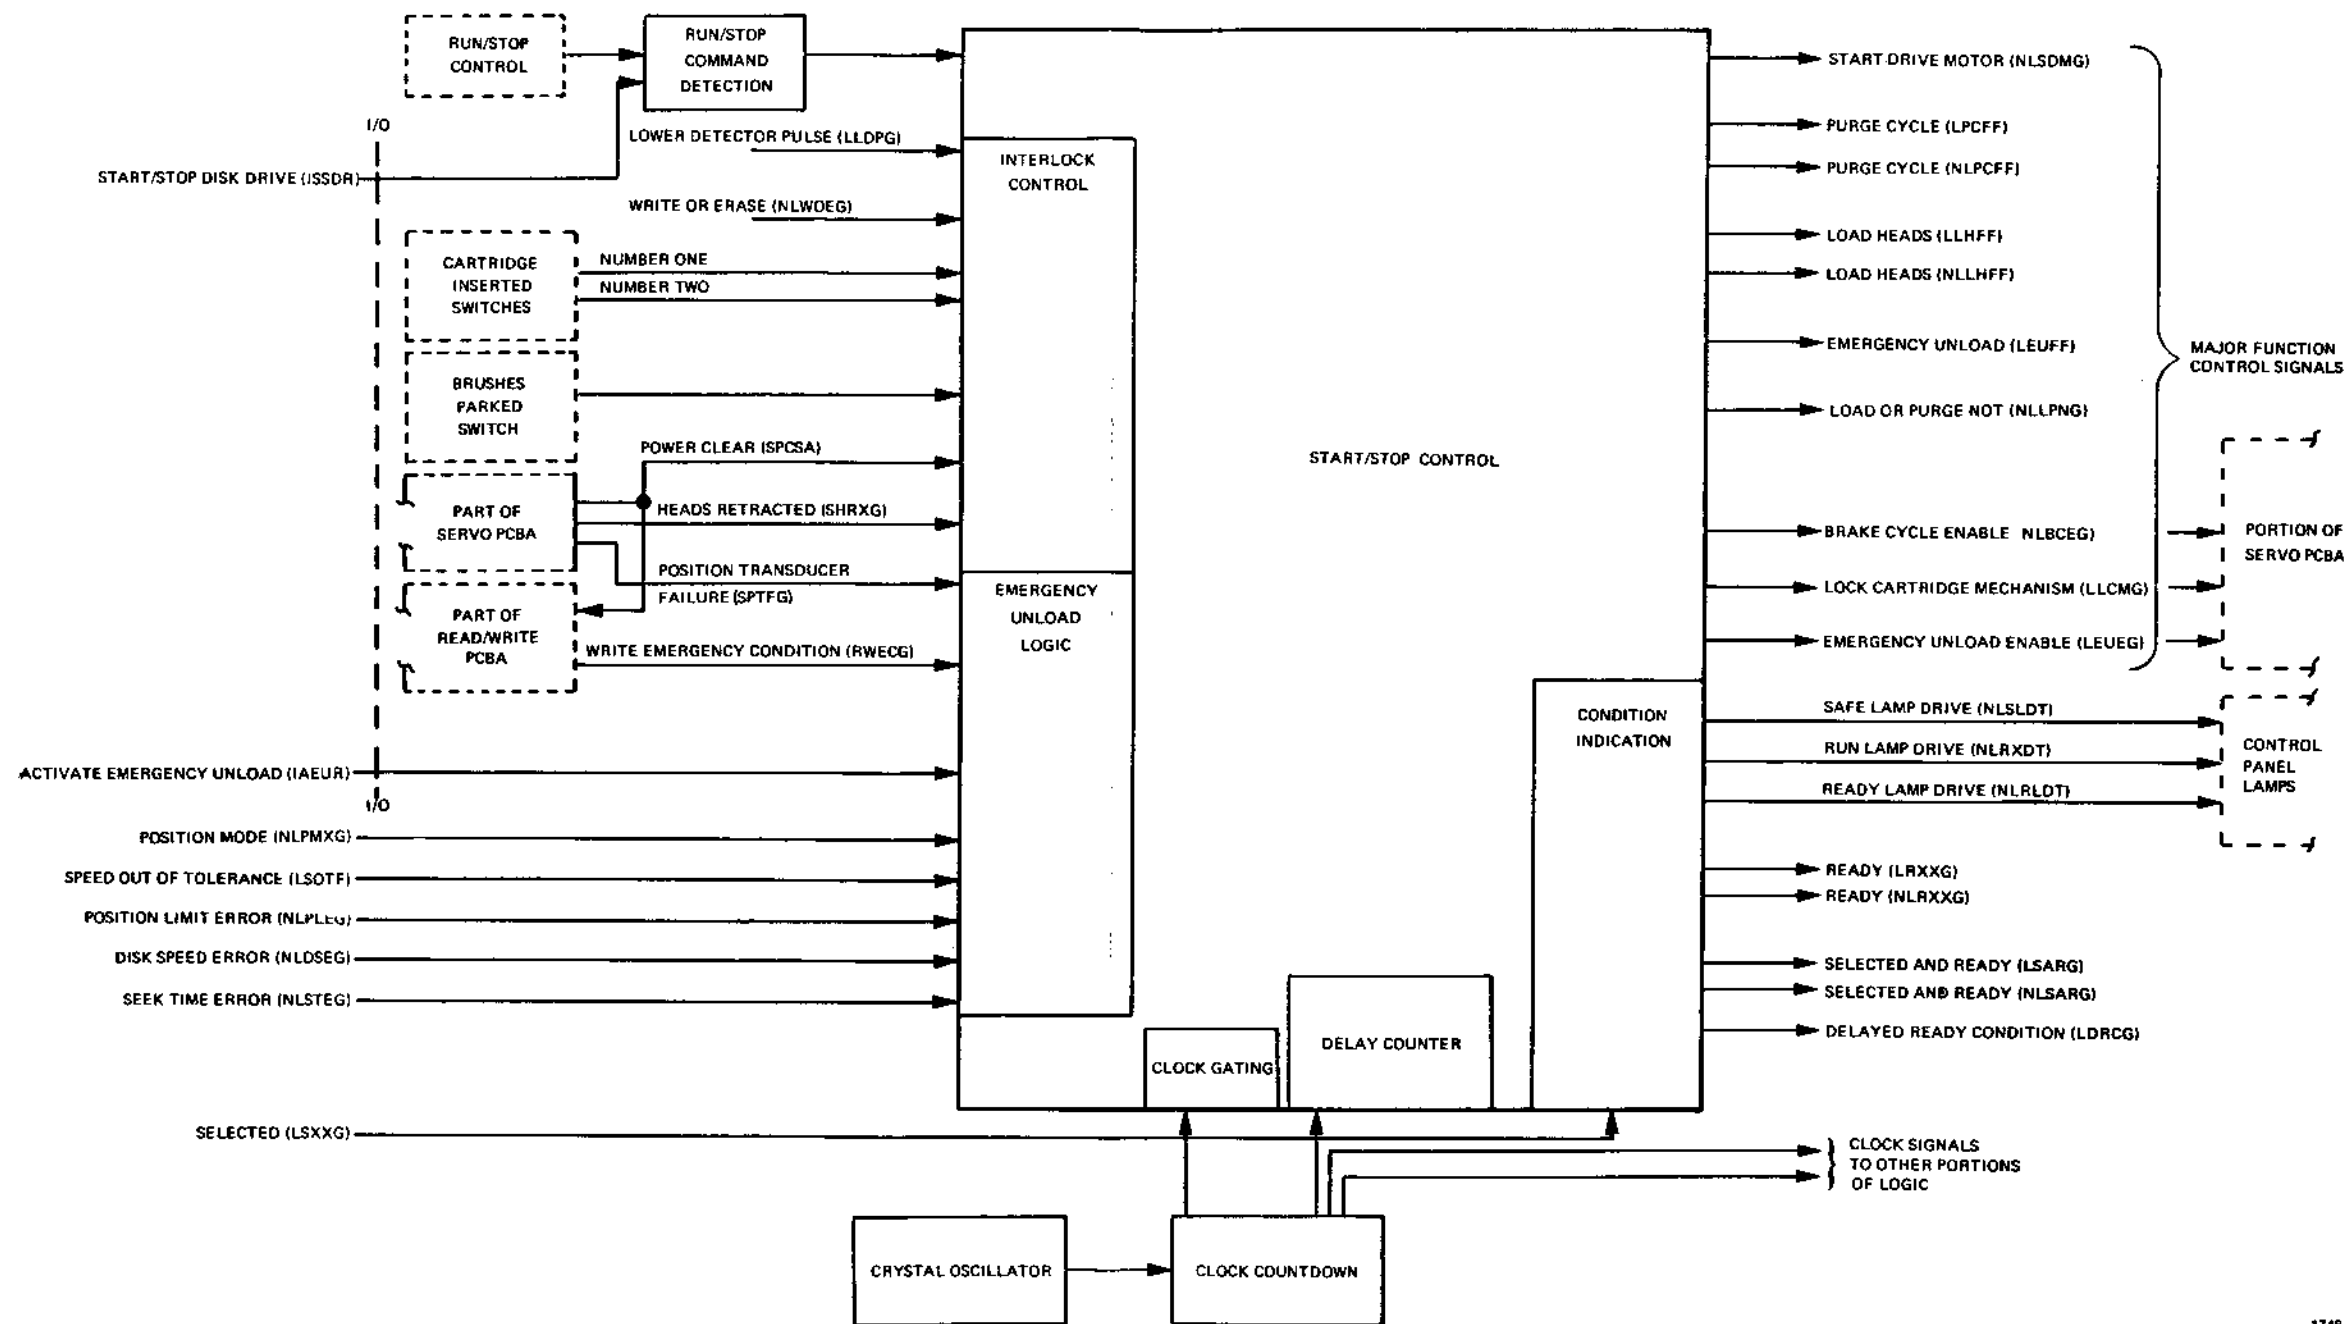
RUN/STOP CONTROL

RUN/STOP COMMAND DETECTION

I/O

START/STOP DISK DRIVE (ISSDR)

LOWER DETECTOR PULSE (LLDPG)

WRITE OR ERASE (NLWOEG)

CARTRIDGE INSERTED SWITCHES

NUMBER ONE

NUMBER TWO

BRUSHES PARKED SWITCH

POWER CLEAR (SPCSA)

PART OF SERVO PCBA

HEADS RETRACTED (SHRXG)

POSITION TRANSDUCER FAILURE (SPTFG)

PART OF READ/WRITE PCBA

WRITE EMERGENCY CONDITION (RWECG)

ACTIVATE EMERGENCY UNLOAD (IAEUR)

I/O

POSITION MODE (NLPMXG)

SPEED OUT OF TOLERANCE (LSOTF)

POSITION LIMIT ERROR (NLPLEG)

DISK SPEED ERROR (NLDSEG)

SEEK TIME ERROR (NLSTEG)

SELECTED (LSXXG)

INTERLOCK CONTROL

EMERGENCY UNLOAD LOGIC

START/STOP CONTROL

CONDITION INDICATION

CLOCK GATING

DELAY COUNTER

CRYSTAL OSCILLATOR

CLOCK COUNTDOWN

START DRIVE MOTOR (NLSDMG)

PURGE CYCLE (LPCFF)

PURGE CYCLE (NLPCFF)

LOAD HEADS (LLHFF)

LOAD HEADS (NLLHFF)

EMERGENCY UNLOAD (LEUFF)

LOAD OR PURGE NOT (NLLPNG)

MAJOR FUNCTION CONTROL SIGNALS

BRAKE CYCLE ENABLE NLBCEG)

LOCK CARTRIDGE MECHANISM (LLCMG)

EMERGENCY UNLOAD ENABLE (LEUEG)

PORTION OF SERVO PCBA

SAFE LAMP DRIVE (NLSLDT)

RUN LAMP DRIVE (NLRXDT)

READY LAMP DRIVE (NLRLDT)

CONTROL PANEL LAMPS

READY (LRXXG)

READY (NLRXXG)

SELECTED AND READY (LSARG)

SELECTED AND READY (NLSARG)

DELAYED READY CONDITION (LDRCG)

CLOCK SIGNALS TO OTHER PORTIONS OF LOGIC